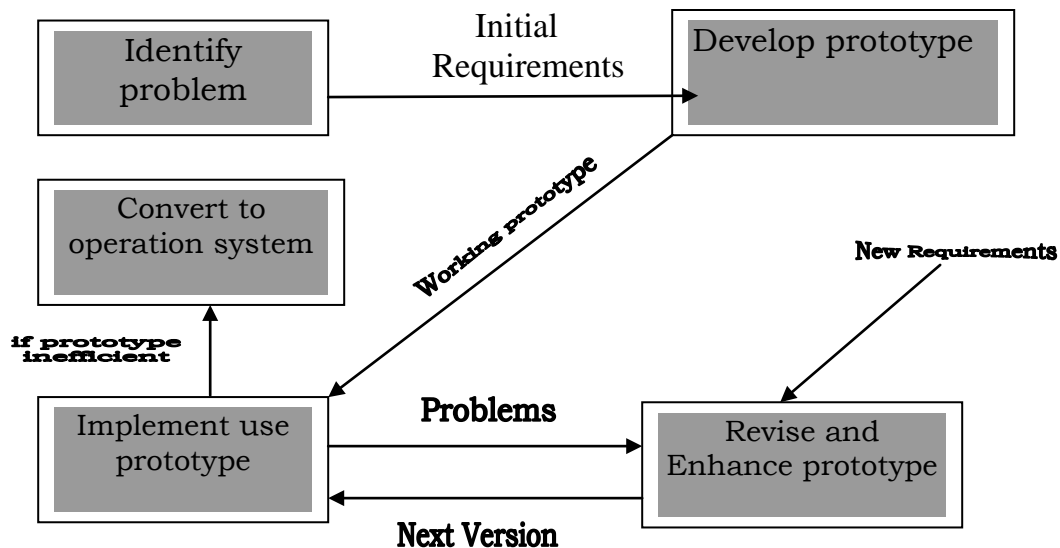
Identify problem

Initial Requirements

Develop prototype

Working prototype

Convert to operation system

New Requirements

if prototype inefficient

Implement use prototype

Problems

Revise and Enhance prototype

Next Version